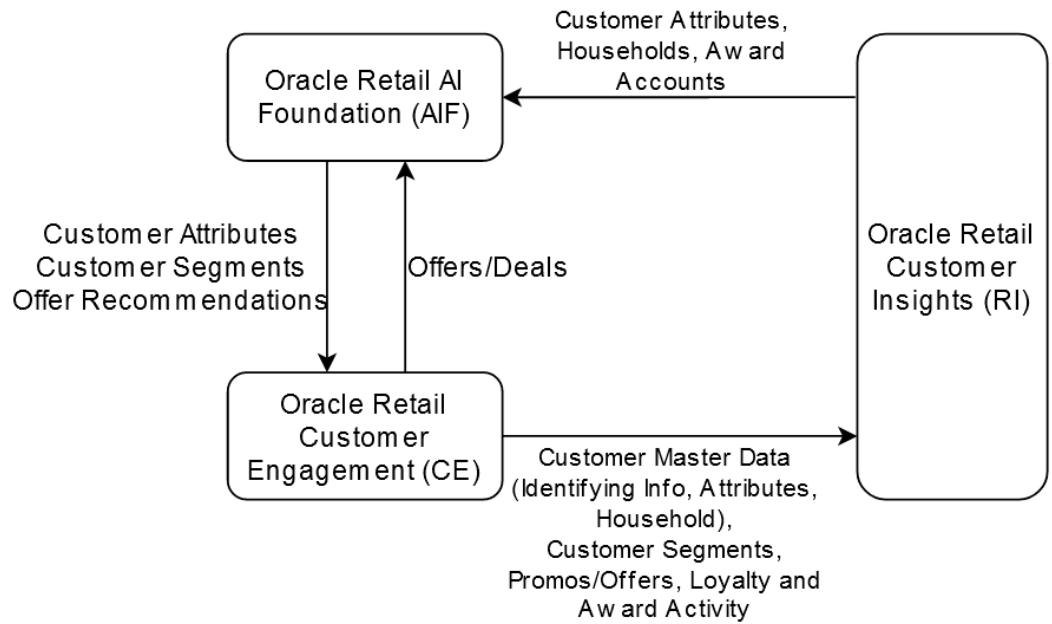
Oracle Retail AI Foundation (AIF)

Customer Attributes, Households, Award Accounts

Oracle Retail Customer Insights (RI)

Customer Attributes
Customer Segments
Offer Recommendations

Offers/Deals

Oracle Retail Customer Engagement (CE)

Customer Master Data (Identifying Info, Attributes, Household), Customer Segments, Promos/Offers, Loyalty and Award Activity